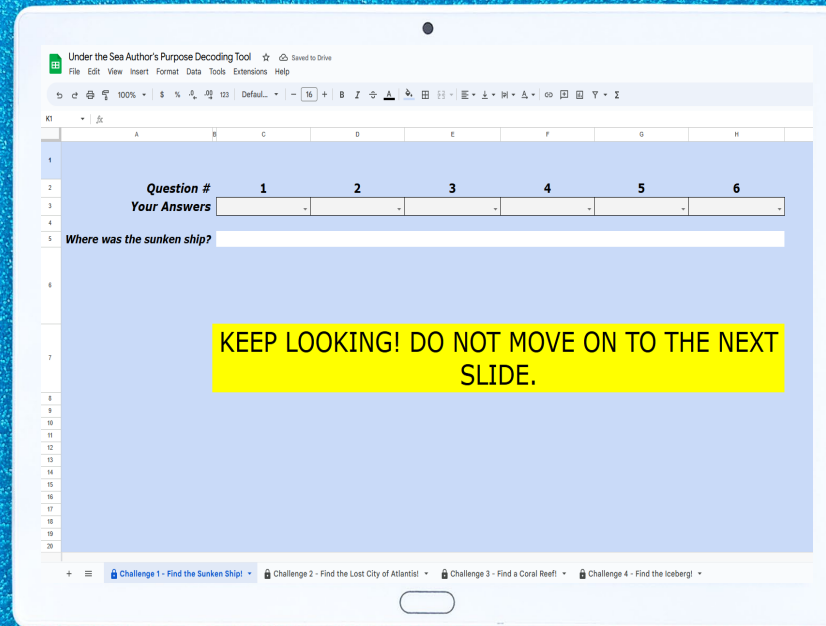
Under the Sea Author's Purpose Decoding Tool ☆ Saved to Drive
File Edit View Insert Format Data Tools Extensions Help

100% $ % .0 .00 123 Defaul... − 16 + B I A Σ

K1 fx

| | A | B | C | D | E | F | G | H |
|---|---|---|---|---|---|---|---|---|
| 1 | | | | | | | | |
| 2 | Question # | | 1 | 2 | 3 | 4 | 5 | 6 |
| 3 | Your Answers | | | | | | | |
| 4 | | | | | | | | |
| 5 | Where was the sunken ship? | | | | | | | |
| 6 | | | | | | | | |
| 7 | | | KEEP LOOKING! DO NOT MOVE ON TO THE NEXT SLIDE. | | | | | |
| 8 | | | | | | | | |
| 9 | | | | | | | | |
| 10 | | | | | | | | |
| 11 | | | | | | | | |
| 12 | | | | | | | | |
| 13 | | | | | | | | |
| 14 | | | | | | | | |
| 15 | | | | | | | | |
| 16 | | | | | | | | |
| 17 | | | | | | | | |
| 18 | | | | | | | | |
| 19 | | | | | | | | |
| 20 | | | | | | | | |

+ ≡ Challenge 1 - Find the Sunken Ship! Challenge 2 - Find the Lost City of Atlantis! Challenge 3 - Find a Coral Reef! Challenge 4 - Find the Iceberg!